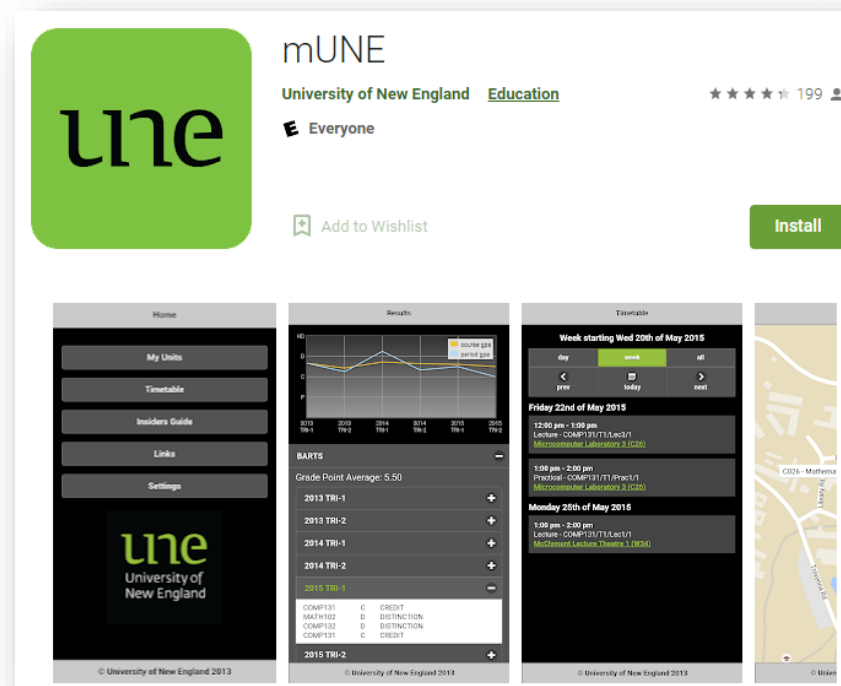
une

mUNE

University of New England Education

199

Everyone

Add to Wishlist

Install

Home

My Units

Timetable

Insiders Guide

Links

Settings

une
University of New England

© University of New England 2013

Results

course gpa
period gpa

HD
D
C
P

2013 TRI-1
2013 TRI-2
2014 TRI-1
2014 TRI-2
2015 TRI-1
2015 TRI-2

BARTS

Grade Point Average: 5.50

2013 TRI-1

2013 TRI-2

2014 TRI-1

2014 TRI-2

2015 TRI-1

COMP131 C CREDIT
MATH102 D DISTINCTION
COMP132 D DISTINCTION
COMP131 C CREDIT

2015 TRI-2

© University of New England 2013

Timetable

Week starting Wed 20th of May 2015

day week all

prev today next

Friday 22nd of May 2015

12:00 pm - 1:00 pm
Lecture - COMP131/T1/Lec3/1
Microcomputer Laboratory 3 (C26)

1:00 pm - 2:00 pm
Practical - COMP131/T1/Prac1/1
Microcomputer Laboratory 3 (C26)

Monday 25th of May 2015

1:00 pm - 2:00 pm
Lecture - COMP131/T1/Lec1/1
McClymont Lecture Theatre 1 (W34)

© University of New England 2013

C026 - Mathema